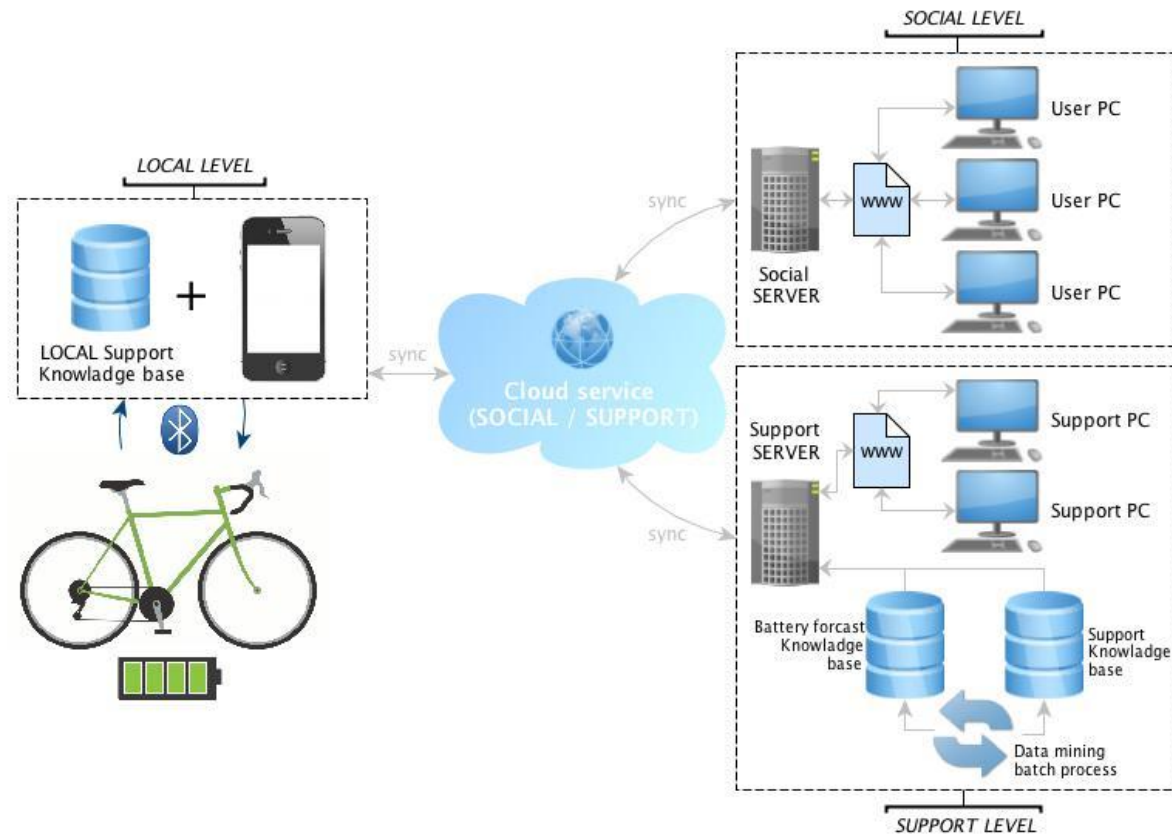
LOCAL LEVEL

LOCAL Support Knowladge base

+

sync

Cloud service (SOCIAL / SUPPORT)

sync

sync

SOCIAL LEVEL

Social SERVER

www

User PC

User PC

User PC

Support SERVER

www

Support PC

Support PC

Battery forcast Knowladge base

Support Knowladge base

Data mining batch process

SUPPORT LEVEL